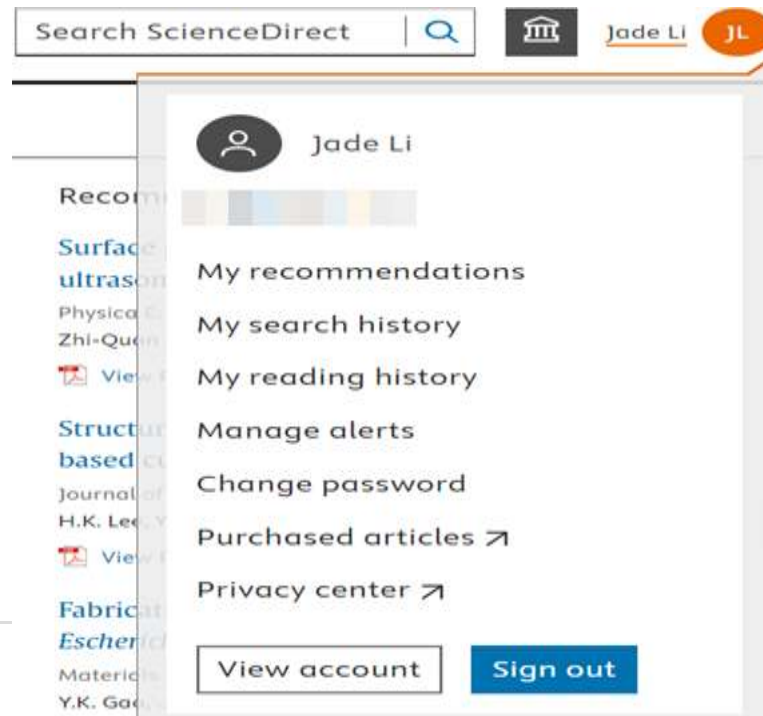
Search ScienceDirect

Jade Li JL

Jade Li

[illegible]

Recom

Surfac
ultras
Physica
Zhi-Qu
View

Struct
based
Journal
H.K. Lee
View

Fabric
Escher
Materi
Y.K. Ga

My recommendations

My search history

My reading history

Manage alerts

Change password

Purchased articles ↗

Privacy center ↗

View account

Sign out